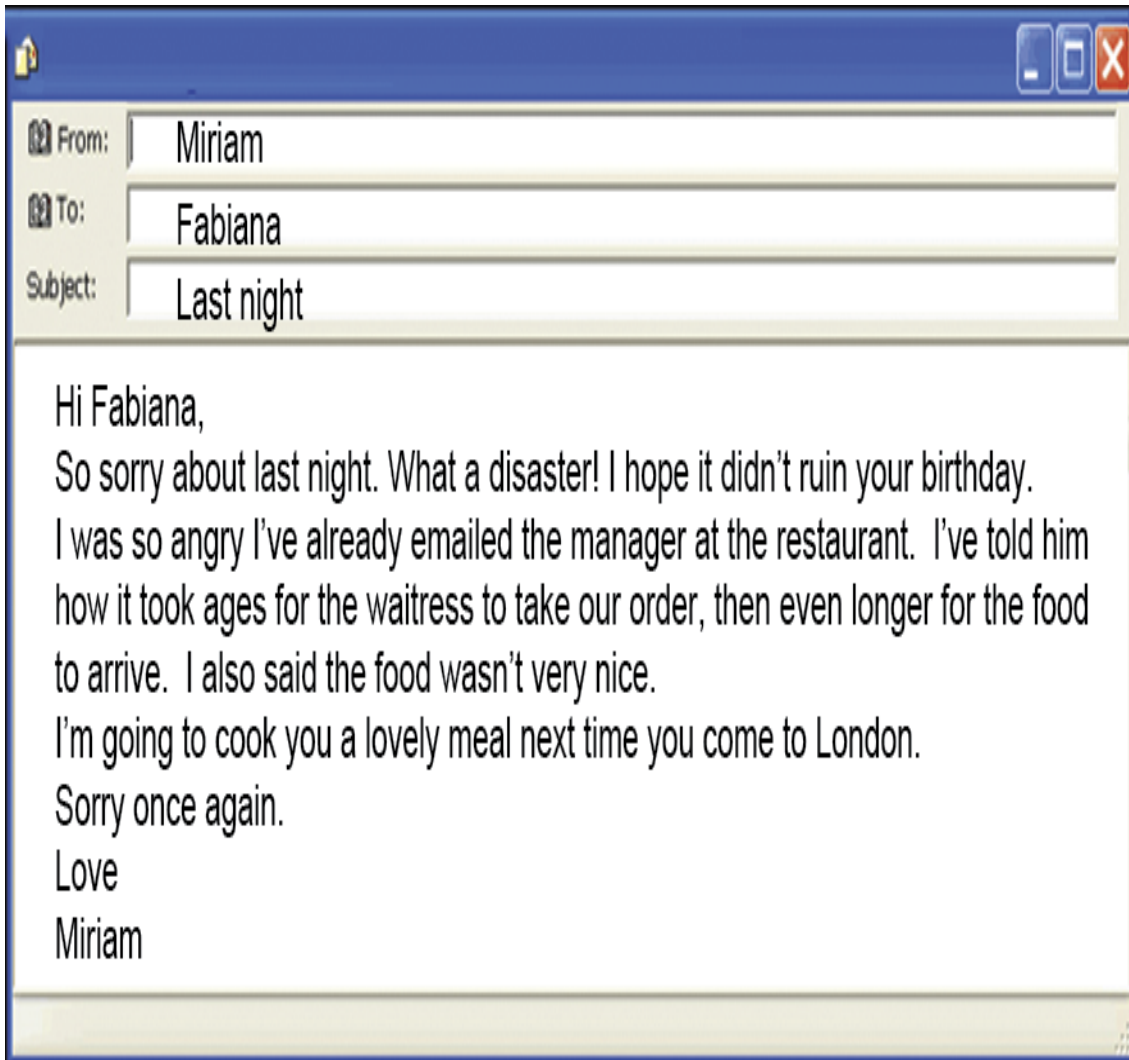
From: Miriam
To: Fabiana
Subject: Last night

Hi Fabiana,
So sorry about last night. What a disaster! I hope it didn't ruin your birthday.
I was so angry I've already emailed the manager at the restaurant. I've told him how it took ages for the waitress to take our order, then even longer for the food to arrive. I also said the food wasn't very nice.
I'm going to cook you a lovely meal next time you come to London.
Sorry once again.
Love
Miriam